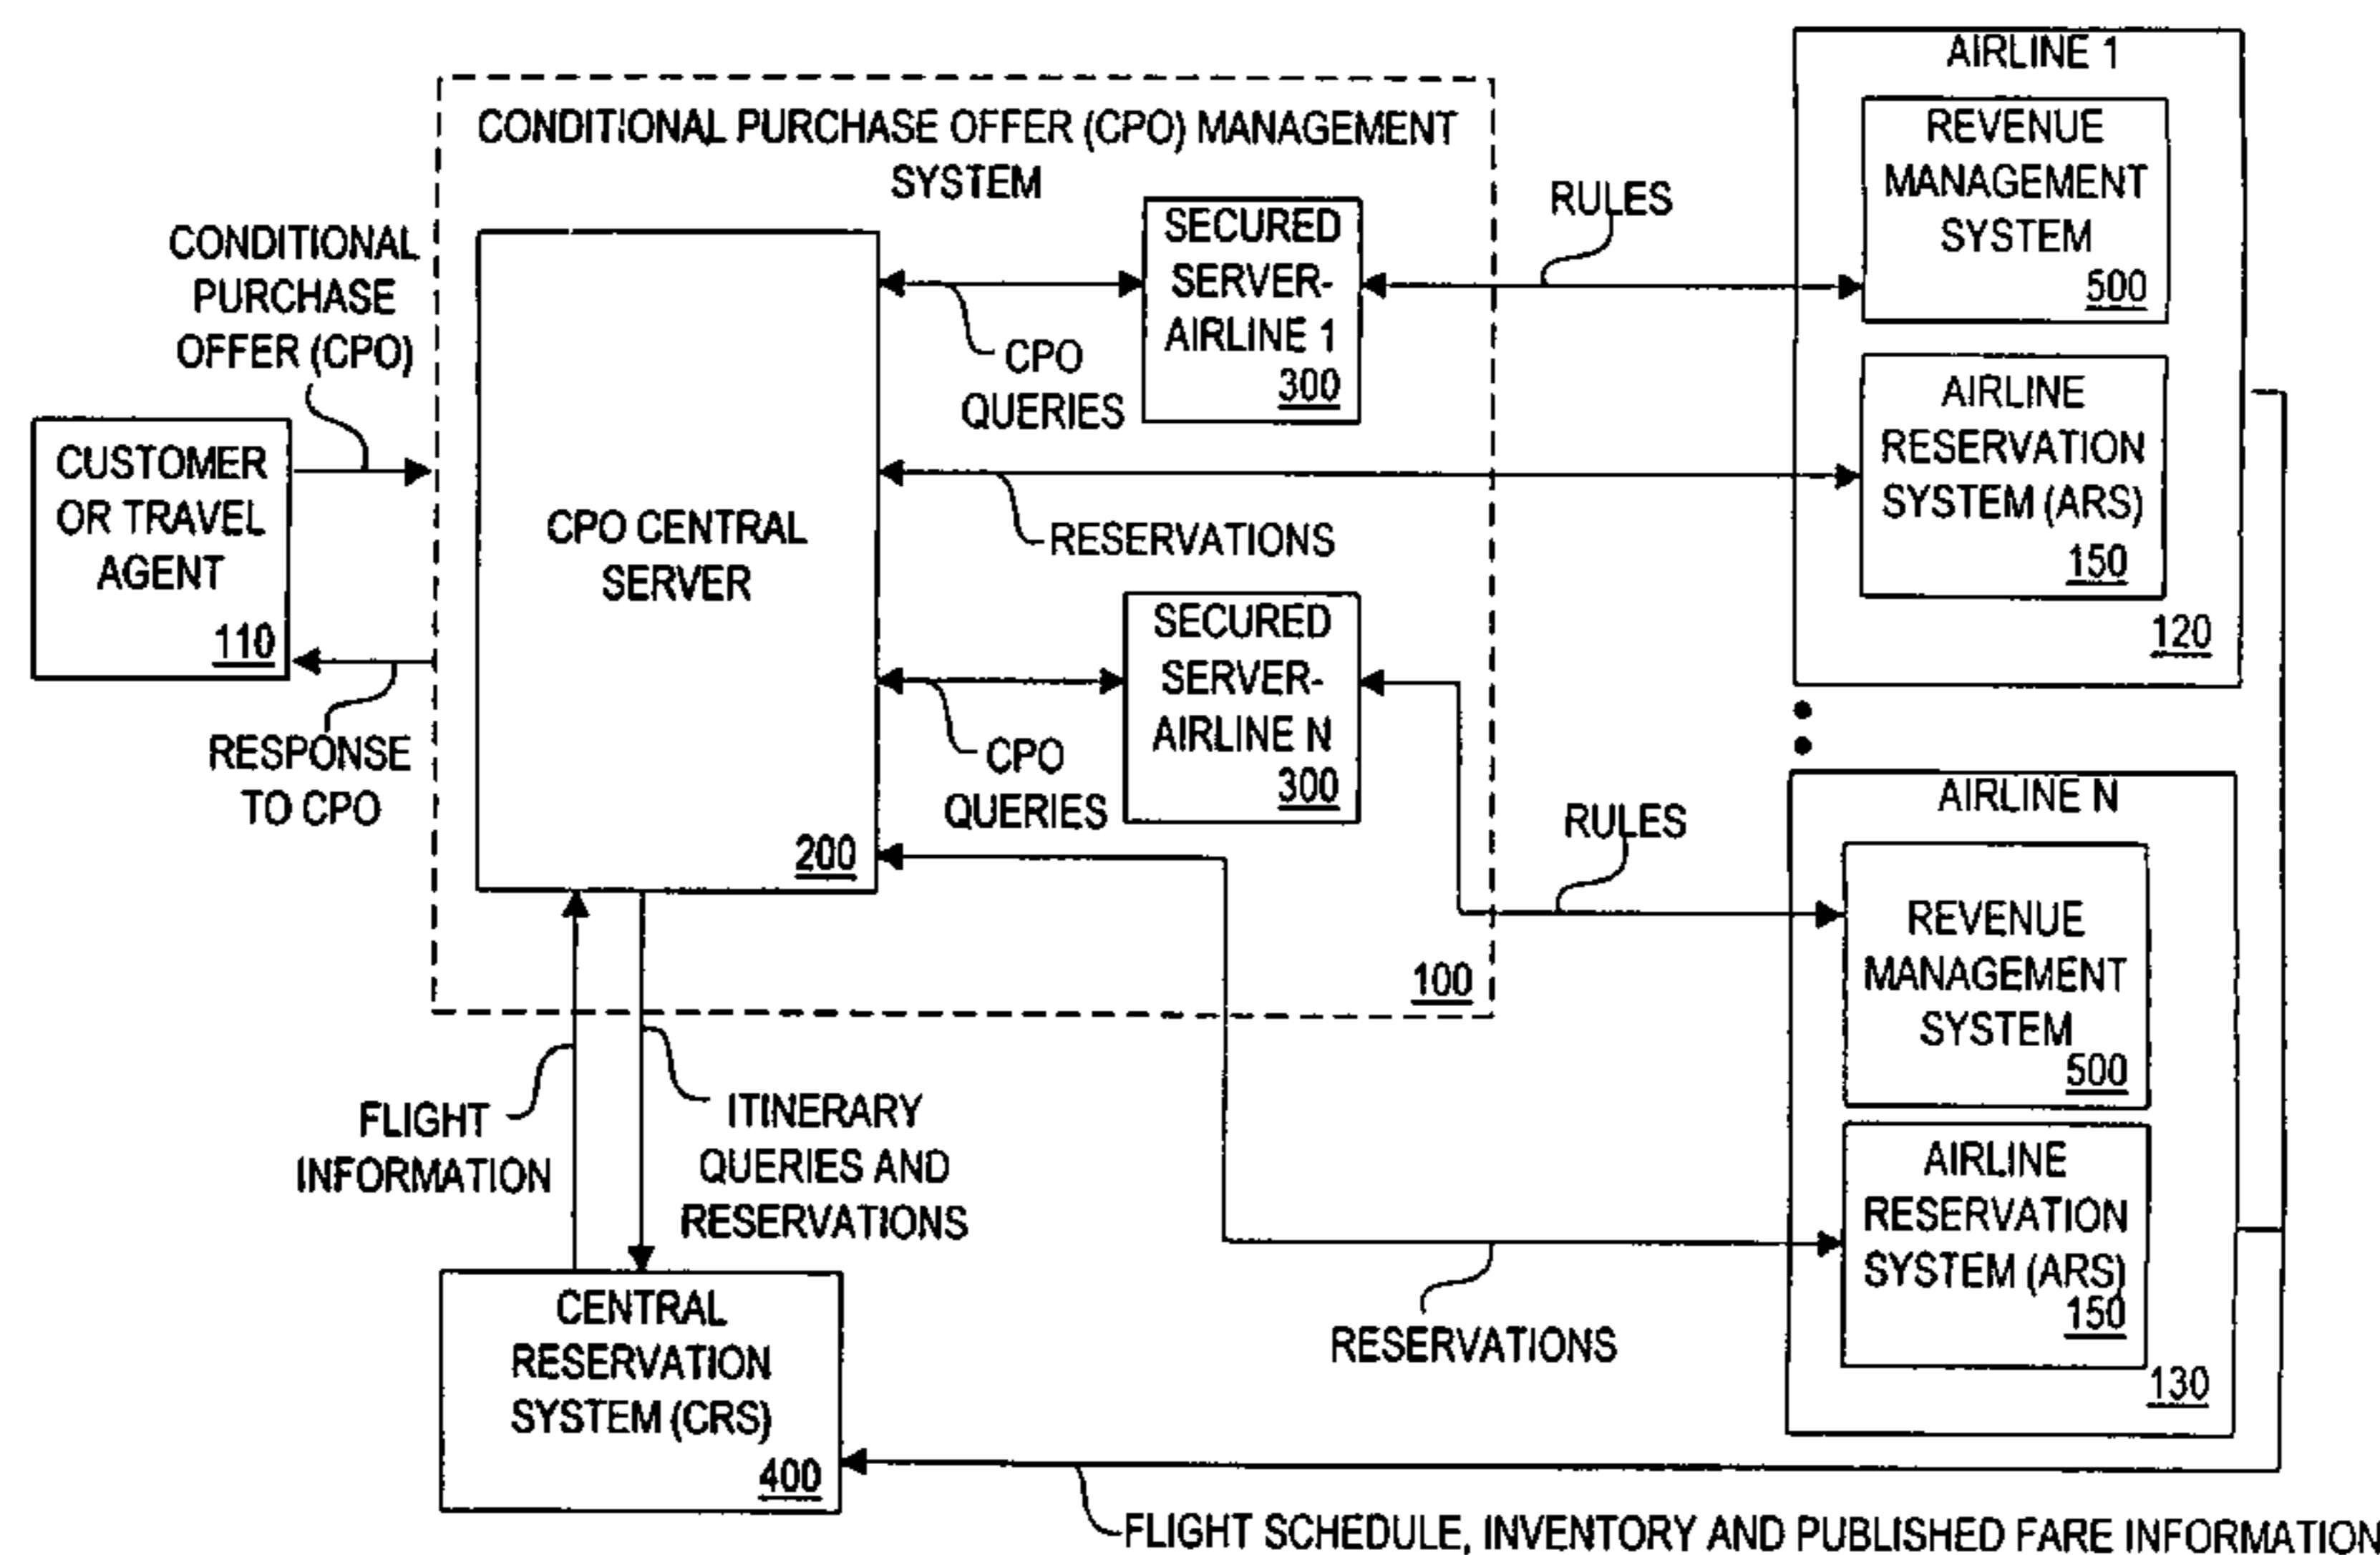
CONDITIONAL PURCHASE OFFER (CPO) MANAGEMENT SYSTEM

AIRLINE 1

REVENUE MANAGEMENT SYSTEM 500

RULES

SECURED SERVER-AIRLINE 1 300

CONDITIONAL PURCHASE OFFER (CPO)

CPO QUERIES

AIRLINE RESERVATION SYSTEM (ARS) 150

CUSTOMER OR TRAVEL AGENT 110

CPO CENTRAL SERVER

RESERVATIONS

SECURED SERVER-AIRLINE N 300

120

RESPONSE TO CPO

CPO QUERIES

AIRLINE N

RULES

200

REVENUE MANAGEMENT SYSTEM 500

100

FLIGHT INFORMATION

ITINERARY QUERIES AND RESERVATIONS

AIRLINE RESERVATION SYSTEM (ARS) 150

CENTRAL RESERVATION SYSTEM (CRS) 400

RESERVATIONS

130

FLIGHT SCHEDULE, INVENTORY AND PUBLISHED FARE INFORMATION